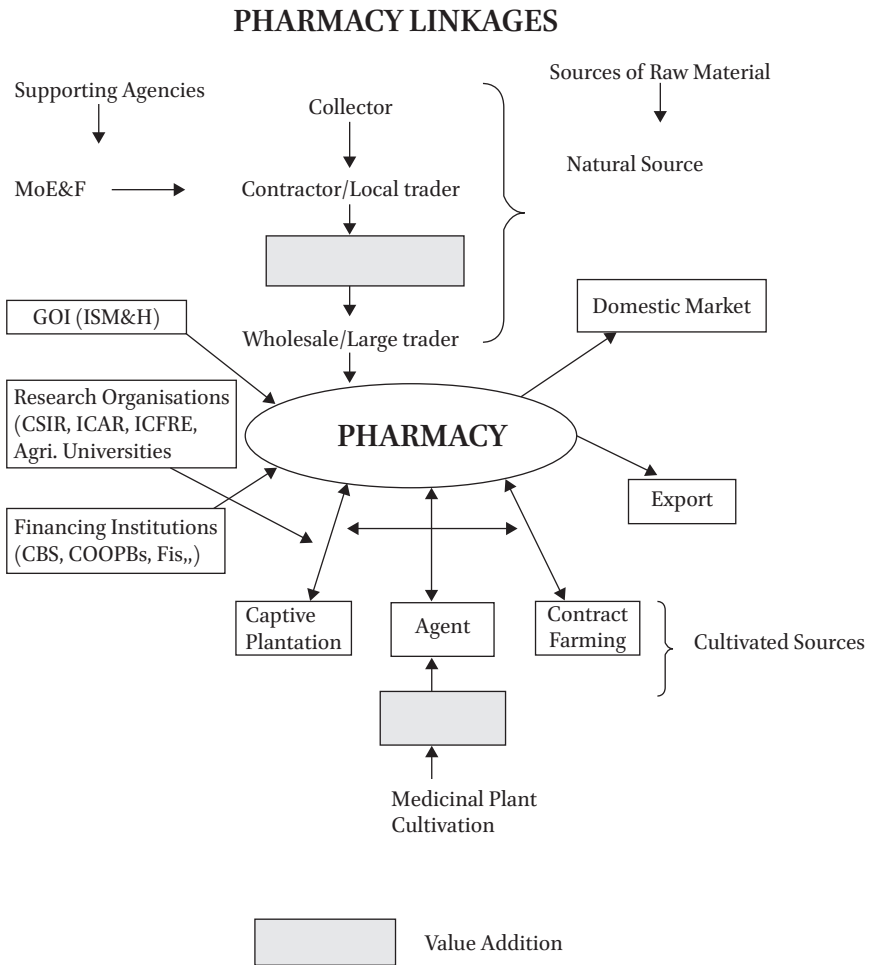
PHARMACY LINKAGES

Supporting Agencies

MoE&F

Collector

Contractor/Local trader

Wholesale/Large trader

Sources of Raw Material

Natural Source

GOI (ISM&H)

Research Organisations (CSIR, ICAR, ICFRE, Agri. Universities

Financing Institutions (CBS, COOPBs, Fis,,)

PHARMACY

Domestic Market

Export

Captive Plantation

Agent

Contract Farming

Cultivated Sources

Medicinal Plant Cultivation

Value Addition